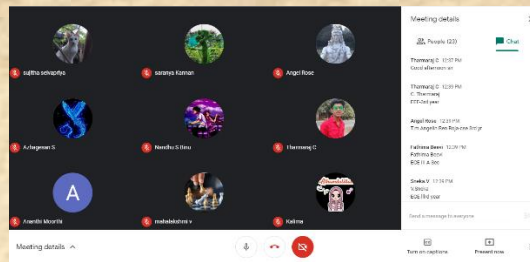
sujitha selvapriya
saranya Kannan
Angel Rose
Azhagesan S
Nandhu S Hsu
Tharmaraj C
A
Ananthi Moorthi
mahalakshmi v
Kalima

Meeting details
People (23)
Chat

Tharmaraj C 12:37 PM
Good afternoon sir

Tharmaraj C 12:39 PM
C. Tharmaraj
EEE-3rd year

Angel Rose 12:39 PM
I'm Angelin Rex Raja ece 3rd yr

Fathima Beevi 12:39 PM
Fathima Rose
ECE II A Sec

Sneha V 12:39 PM
V.Sneha
ECE IInd year

Send a message to everyone

Meeting details
Turn on captions
Present now